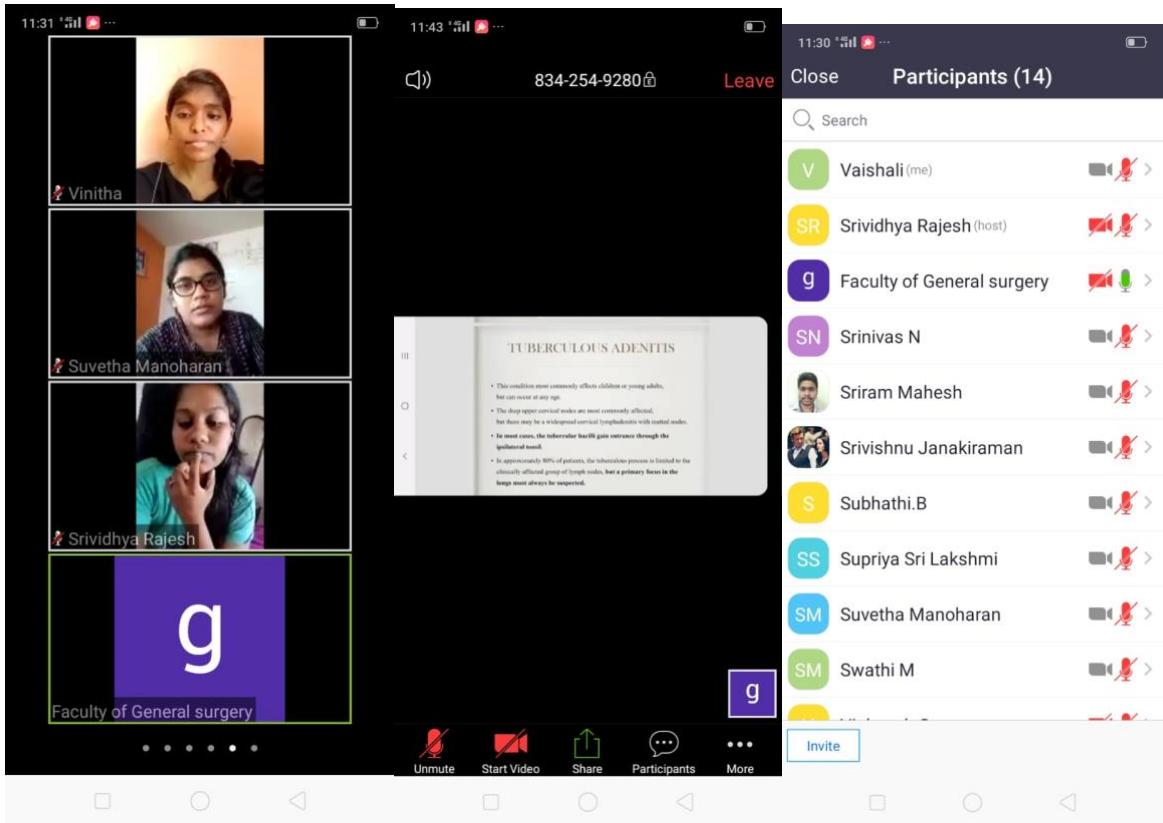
11:31

Vinitha

Suvetha Manoharan

Srividhya Rajesh

g

Faculty of General surgery

11:43

834-254-9280

Leave

TUBERCULOUS ADENITIS

• This condition most commonly affects children or young adults, but can occur at any age.

• The deep upper cervical nodes are most commonly affected, but there may be a widespread cervical lymphadenitis with matted nodes.

• In most cases, the tubercular bacilli gain entrance through the ipsilateral tonsil.

• In approximately 80% of patients, the tuberculous process is limited to the clinically affected group of lymph nodes, but a primary focus in the lungs must always be suspected.

g

Unmute

Start Video

Share

Participants

More

11:30

Close

Participants (14)

Search

V Vaishali (me)

SR Srividhya Rajesh (host)

g Faculty of General surgery

SN Srinivas N

Sriram Mahesh

Srivishnu Janakiraman

S Subhathi.B

SS Supriya Sri Lakshmi

SM Suvetha Manoharan

SM Swathi M

Invite